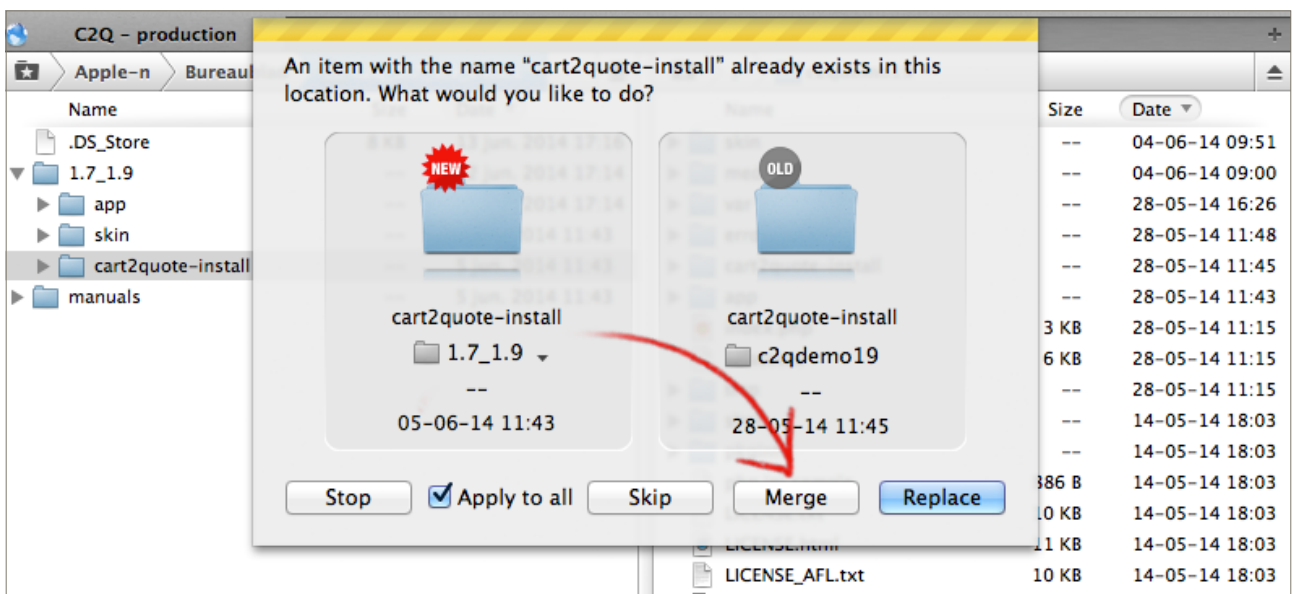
C2Q – production

Apple-n Bureaul

Name

.DS_Store

1.7_1.9

app

skin

cart2quote-install

manuals

An item with the name "cart2quote-install" already exists in this location. What would you like to do?

NEW

cart2quote-install

1.7_1.9

--

05-06-14 11:43

OLD

cart2quote-install

c2qdemo19

--

28-05-14 11:45

Stop

Apply to all

Skip

Merge

Replace

Size

Date

| Size | Date |
|---|---|
| -- | 04-06-14 09:51 |
| -- | 04-06-14 09:00 |
| -- | 28-05-14 16:26 |
| -- | 28-05-14 11:48 |
| -- | 28-05-14 11:45 |
| -- | 28-05-14 11:43 |
| 3 KB | 28-05-14 11:15 |
| 6 KB | 28-05-14 11:15 |
| -- | 28-05-14 11:15 |
| -- | 14-05-14 18:03 |
| -- | 14-05-14 18:03 |
| 386 B | 14-05-14 18:03 |
| 10 KB | 14-05-14 18:03 |
| 11 KB | 14-05-14 18:03 |
| 10 KB | 14-05-14 18:03 |

LICENSE.html

LICENSE_AFL.txt